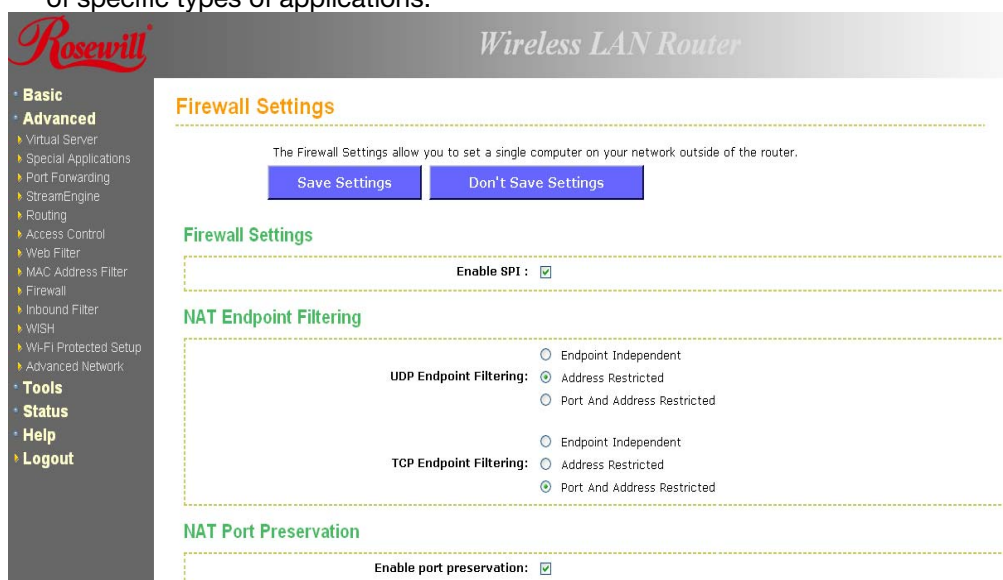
of specific types of applications.

Rosewill

Wireless LAN Router

Basic
Advanced
Virtual Server
Special Applications
Port Forwarding
StreamEngine
Routing
Access Control
Web Filter
MAC Address Filter
Firewall
Inbound Filter
WISH
Wi-Fi Protected Setup
Advanced Network
Tools
Status
Help
Logout

Firewall Settings

The Firewall Settings allow you to set a single computer on your network outside of the router.

Save Settings | Don't Save Settings

Firewall Settings

Enable SPI :

NAT Endpoint Filtering

UDP Endpoint Filtering: Endpoint Independent
Address Restricted
Port And Address Restricted

TCP Endpoint Filtering: Endpoint Independent
Address Restricted
Port And Address Restricted

NAT Port Preservation

Enable port preservation: